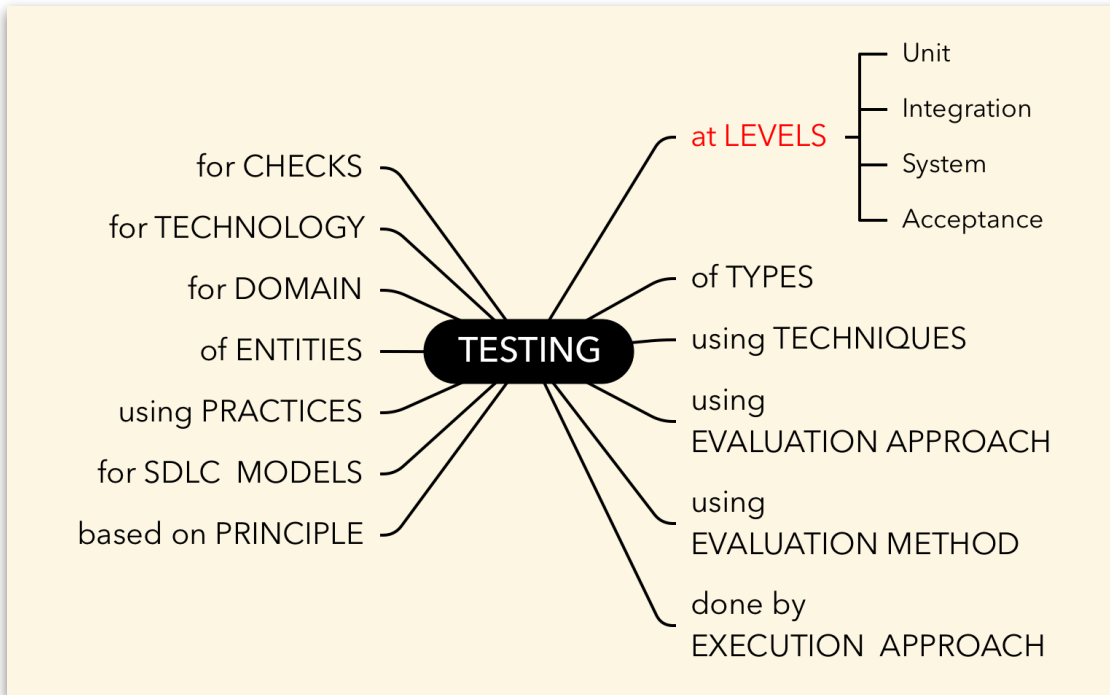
TESTING

for CHECKS
for TECHNOLOGY
for DOMAIN
of ENTITIES
using PRACTICES
for SDLC MODELS
based on PRINCIPLE

at LEVELS
Unit
Integration
System
Acceptance
of TYPES
using TECHNIQUES
using EVALUATION APPROACH
using EVALUATION METHOD
done by EXECUTION APPROACH